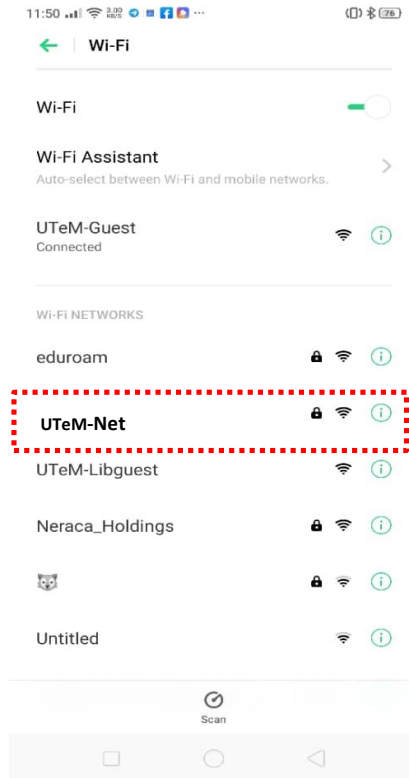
11:50 3.00 KB/S 76

Wi-Fi

Wi-Fi

Wi-Fi Assistant
Auto-select between Wi-Fi and mobile networks.

UTeM-Guest
Connected

WI-FI NETWORKS

eduroam

UTeM-Net

UTeM-Libguest

Neraca_Holdings

Untitled

Scan